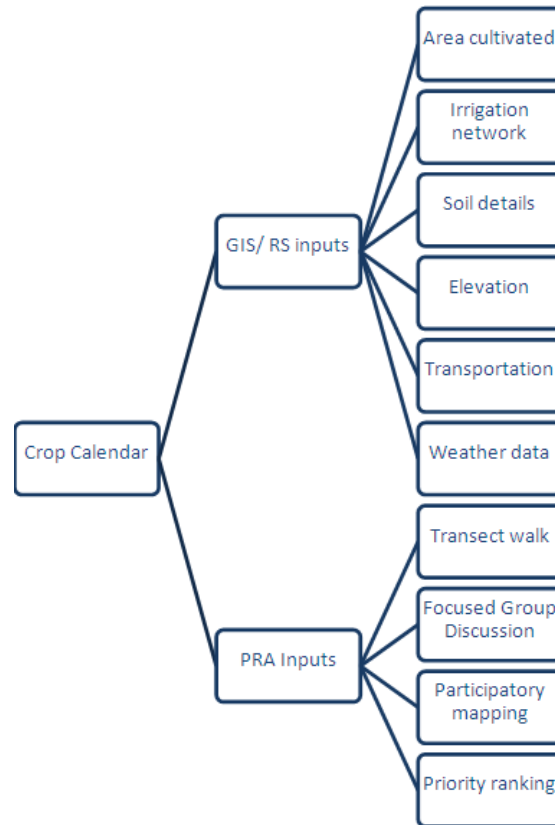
Crop Calendar

GIS/ RS inputs

Area cultivated

Irrigation network

Soil details

Elevation

Transportation

Weather data

PRA Inputs

Transect walk

Focused Group Discussion

Participatory mapping

Priority ranking